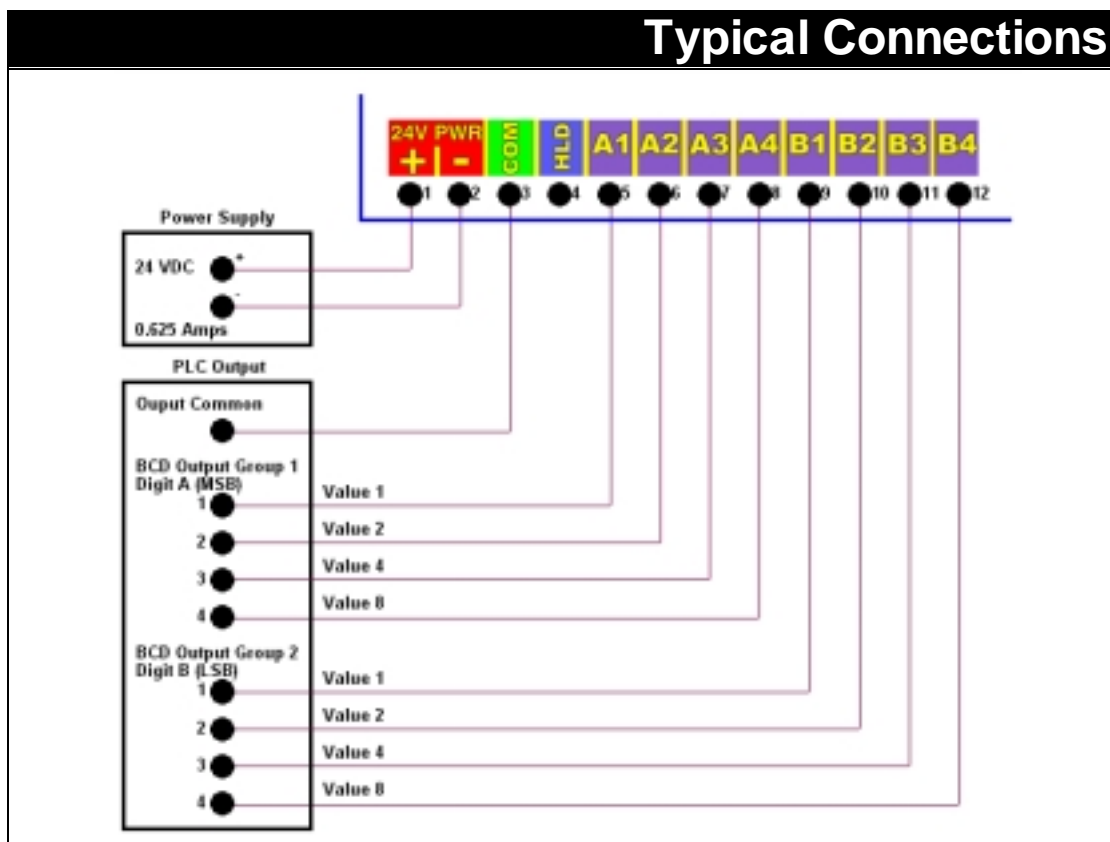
Typical Connections

24V PWR
+ -
COM
HLD
A1 A2 A3 A4 B1 B2 B3 B4
1 2 3 4 5 6 7 8 9 10 11 12

Power Supply
24 VDC +
-
0.625 Amps

PLC Output
Ouput Common
BCD Output Group 1
Digit A (MSB)
1 Value 1
2 Value 2
3 Value 4
4 Value 8
BCD Output Group 2
Digit B (LSB)
1 Value 1
2 Value 2
3 Value 4
4 Value 8